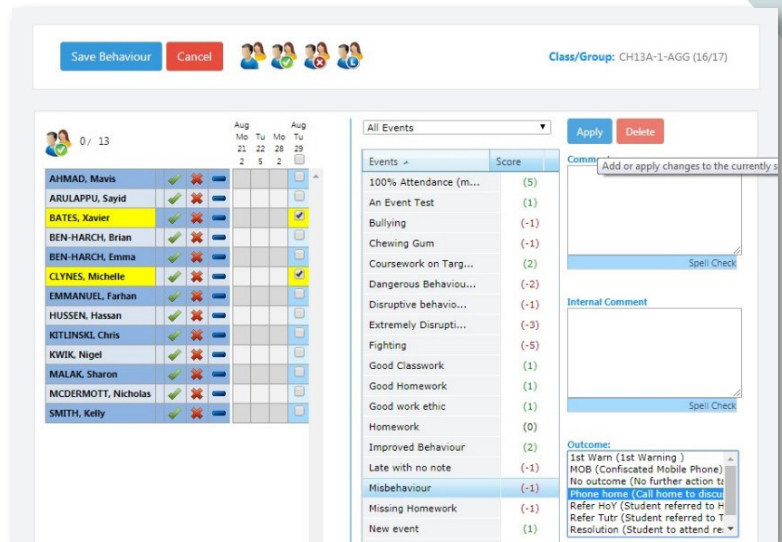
Save Behaviour  Cancel

Class/Group: CH13A-1-AGG (16/17)

0/ 13

| | | | | Aug Mo 21 2 | Tu 22 5 | Mo 28 2 | Aug Tu 29 |
|---|---|---|---|---|---|---|---|
| AHMAD, Mavis | | | | | | | |
| ARULAPPU, Sayid | | | | | | | |
| BATES, Xavier | | | | | | | ☑ |
| BEN-HARCH, Brian | | | | | | | |
| BEN-HARCH, Emma | | | | | | | |
| CLYNES, Michelle | | | | | | | ☑ |
| EMMANUEL, Farhan | | | | | | | |
| HUSSEN, Hassan | | | | | | | |
| KITLINSKI, Chris | | | | | | | |
| KWIK, Nigel | | | | | | | |
| MALAK, Sharon | | | | | | | |
| MCDERMOTT, Nicholas | | | | | | | |
| SMITH, Kelly | | | | | | | |

All Events

| Events | Score |
|---|---|
| 100% Attendance (m... | (5) |
| An Event Test | (1) |
| Bullying | (-1) |
| Chewing Gum | (-1) |
| Coursework on Targ... | (2) |
| Dangerous Behaviou... | (-2) |
| Disruptive behavio... | (-1) |
| Extremely Disrupti... | (-3) |
| Fighting | (-5) |
| Good Classwork | (1) |
| Good Homework | (1) |
| Good work ethic | (1) |
| Homework | (0) |
| Improved Behaviour | (2) |
| Late with no note | (-1) |
| Misbehaviour | (-1) |
| Missing Homework | (-1) |
| New event | (1) |

Apply  Delete

Comm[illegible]  Add or apply changes to the currently s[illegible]

Spell Check

Internal Comment

Spell Check

Outcome:
1st Warn (1st Warning )
MOB (Confiscated Mobile Phone)
No outcome (No further action ta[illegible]
Phone home (Call home to discu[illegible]
Refer HoY (Student referred to H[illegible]
Refer Tutr (Student referred to T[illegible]
Resolution (Student to attend re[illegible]